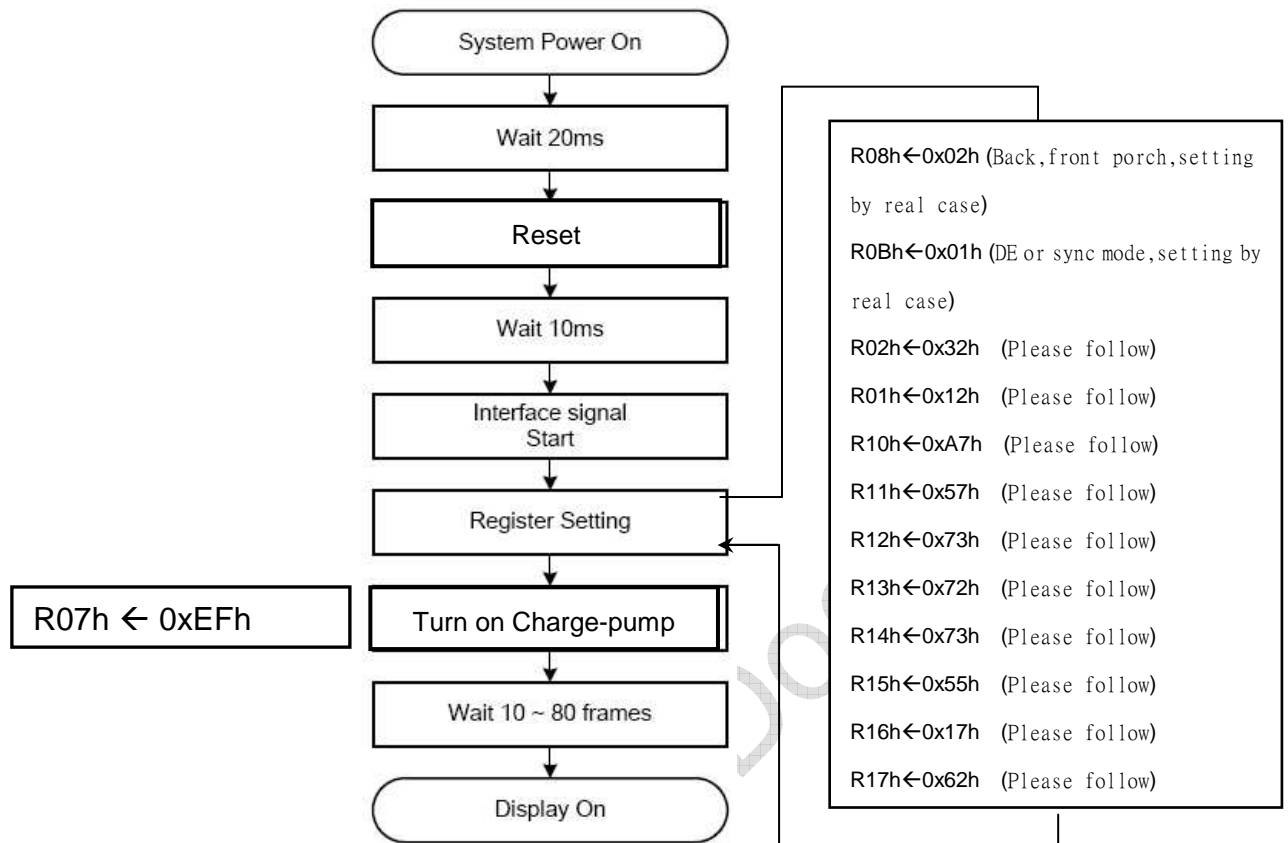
System Power On

Wait 20ms

Reset

Wait 10ms

Interface signal Start

Register Setting

R07h ← 0xEFh

Turn on Charge-pump

Wait 10 ~ 80 frames

Display On

R08h←0x02h (Back,front porch,setting by real case)

R0Bh←0x01h (DE or sync mode,setting by real case)

R02h←0x32h (Please follow)

R01h←0x12h (Please follow)

R10h←0xA7h (Please follow)

R11h←0x57h (Please follow)

R12h←0x73h (Please follow)

R13h←0x72h (Please follow)

R14h←0x73h (Please follow)

R15h←0x55h (Please follow)

R16h←0x17h (Please follow)

R17h←0x62h (Please follow)